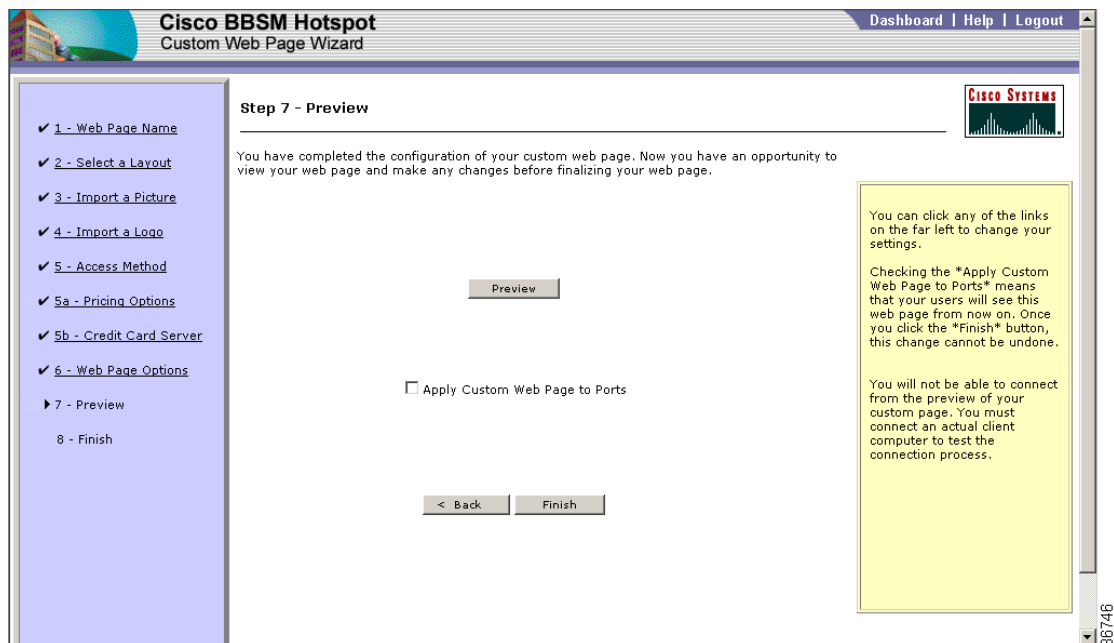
Cisco BBSM Hotspot
Custom Web Page Wizard

Dashboard | Help | Logout

✔ 1 - Web Page Name
✔ 2 - Select a Layout
✔ 3 - Import a Picture
✔ 4 - Import a Logo
✔ 5 - Access Method
✔ 5a - Pricing Options
✔ 5b - Credit Card Server
✔ 6 - Web Page Options
▶ 7 - Preview
8 - Finish

Step 7 - Preview

Cisco Systems

You have completed the configuration of your custom web page. Now you have an opportunity to view your web page and make any changes before finalizing your web page.

Preview

☐ Apply Custom Web Page to Ports

< Back
Finish

You can click any of the links on the far left to change your settings.

Checking the *Apply Custom Web Page to Ports* means that your users will see this web page from now on. Once you click the *Finish* button, this change cannot be undone.

You will not be able to connect from the preview of your custom page. You must connect an actual client computer to test the connection process.

86746